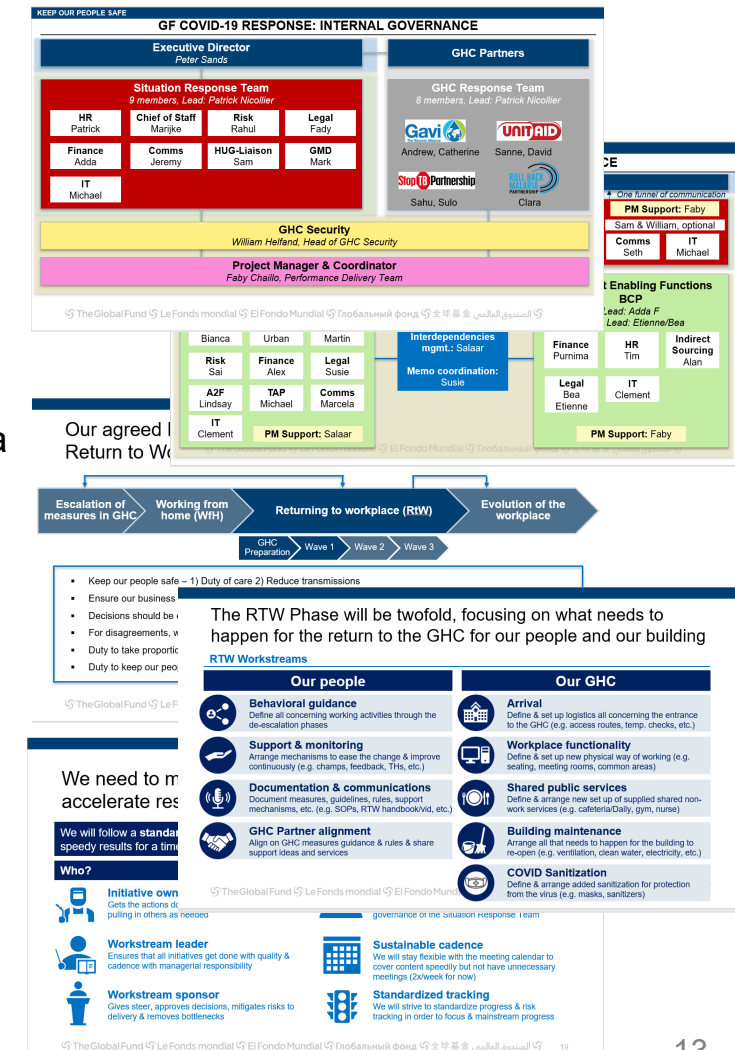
KEEP OUR PEOPLE SAFE

GF COVID-19 RESPONSE: INTERNAL GOVERNANCE

Executive Director
Peter Sands

GHC Partners

Situation Response Team
9 members, Lead: Patrick Nicollier

| HR Patrick | Chief of Staff Marijke | Risk Rahul | Legal Fady |
|---|---|---|---|
| Finance Adda | Comms Jeremy | HUG-Liaison Sam | GMD Mark |
| IT Michael | | | |

GHC Response Team
8 members, Lead: Patrick Nicollier

Gavi
Andrew, Catherine

UNITAID
Sanne, David

Stop TB Partnership
Sahu, Sulo

Roll Back Malaria
Clara

GHC Security
William Helfand, Head of GHC Security

Project Manager & Coordinator
Faby Chaillo, Performance Delivery Team

The Global Fund Le Fonds mondial El Fondo Mundial Глобальный фонд 全球基金 الصندوق العالمي

CE

One funnel of communication

PM Support: Faby

Sam & William, optional

Comms Seth

IT Michael

t Enabling Functions
BCP
Lead: Adda F
Lead: Etienne/Bea

Bianca | Urban | Martin

Risk Sai | Finance Alex | Legal Susie

A2F Lindsay | TAP Michael | Comms Marcela

IT Clement

PM Support: Salaar

Interdependencies mgmt.: Salaar

Memo coordination: Susie

Finance Purnima | HR Tim | Indirect Sourcing Alan

Legal Bea Etienne | IT Clement

PM Support: Faby

a

Our agreed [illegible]
Return to W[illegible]

Escalation of measures in GHC

Working from home (WfH)

Returning to workplace (RtW)

Evolution of the workplace

GHC Preparation | Wave 1 | Wave 2 | Wave 3

- Keep our people safe – 1) Duty of care 2) Reduce transmissions
- Ensure our business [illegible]
- Decisions should be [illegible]
- For disagreements, w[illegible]
- Duty to take proporti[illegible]
- Duty to keep our peo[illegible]

The Global Fund Le F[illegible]

The RTW Phase will be twofold, focusing on what needs to happen for the return to the GHC for our people and our building

RTW Workstreams

Our people

Behavioral guidance
Define all concerning working activities through the de-escalation phases

Support & monitoring
Arrange mechanisms to ease the change & improve continuously (e.g. champs, feedback, THs, etc.)

Documentation & communications
Document measures, guidelines, rules, support mechanisms, etc. (e.g. SOPs, RTW handbook/vid, etc.)

GHC Partner alignment
Align on GHC measures guidance & rules & share support ideas and services

Our GHC

Arrival
Define & set up logistics all concerning the entrance to the GHC (e.g. access routes, temp. checks, etc.)

Workplace functionality
Define & set up new physical way of working (e.g. seating, meeting rooms, common areas)

Shared public services
Define & arrange new set up of supplied shared non-work services (e.g. cafeteria/Daily, gym, nurse)

Building maintenance
Arrange all that needs to happen for the building to re-open (e.g. ventilation, clean water, electricity, etc.)

COVID Sanitization
Define & arrange added sanitization for protection from the virus (e.g. masks, sanitizers)

The Global Fund Le Fonds mondial El Fondo Mund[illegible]

We need to m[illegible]
accelerate res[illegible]

We will follow a standa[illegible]
speedy results for a tim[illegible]

Who?

Initiative own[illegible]
Gets the actions d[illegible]
pulling in others as needed

governance of the Situation Response Team

Workstream leader
Ensures that all initiatives get done with quality & cadence with managerial responsibility

Sustainable cadence
We will stay flexible with the meeting calendar to cover content speedily but not have unnecessary meetings (2x/week for now)

Workstream sponsor
Gives steer, approves decisions, mitigates risks to delivery & removes bottlenecks

Standardized tracking
We will strive to standardize progress & risk tracking in order to focus & mainstream progress

The Global Fund Le Fonds mondial El Fondo Mundial Глобальный фонд 全球基金 الصندوق العالمي 19

13